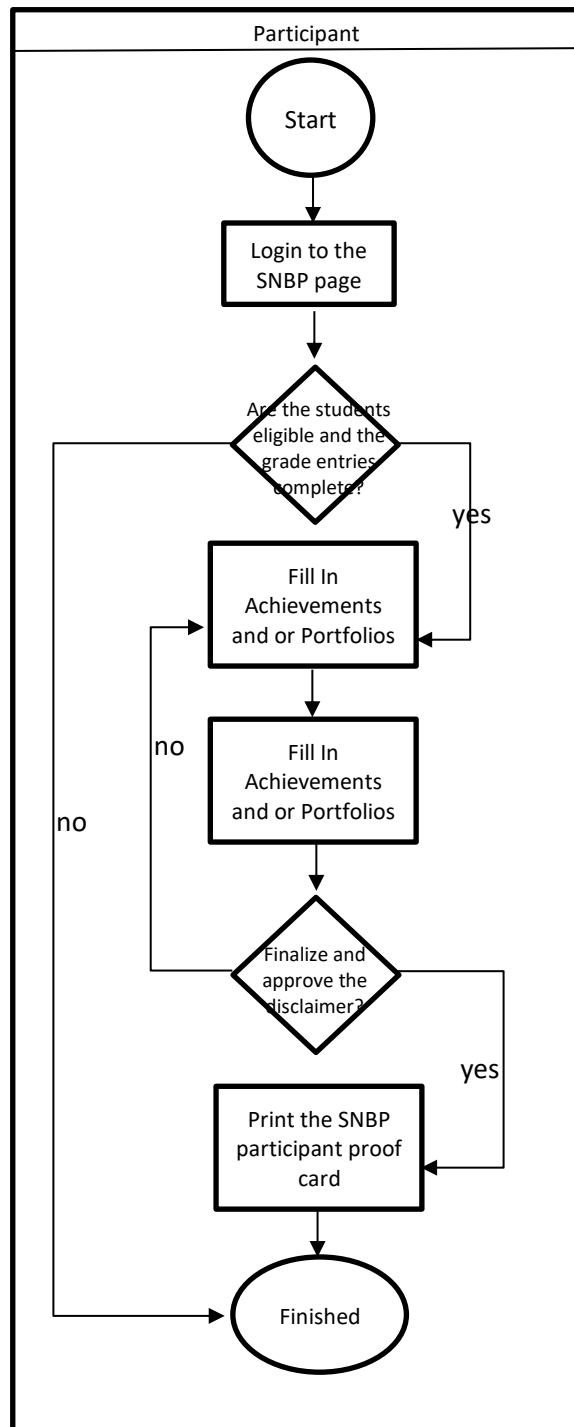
Participant

Start

Login to the SNBP page

Are the students eligible and the grade entries complete?

yes

no

Fill In Achievements and or Portfolios

no

Fill In Achievements and or Portfolios

Finalize and approve the disclaimer?

yes

Print the SNBP participant proof card

Finished